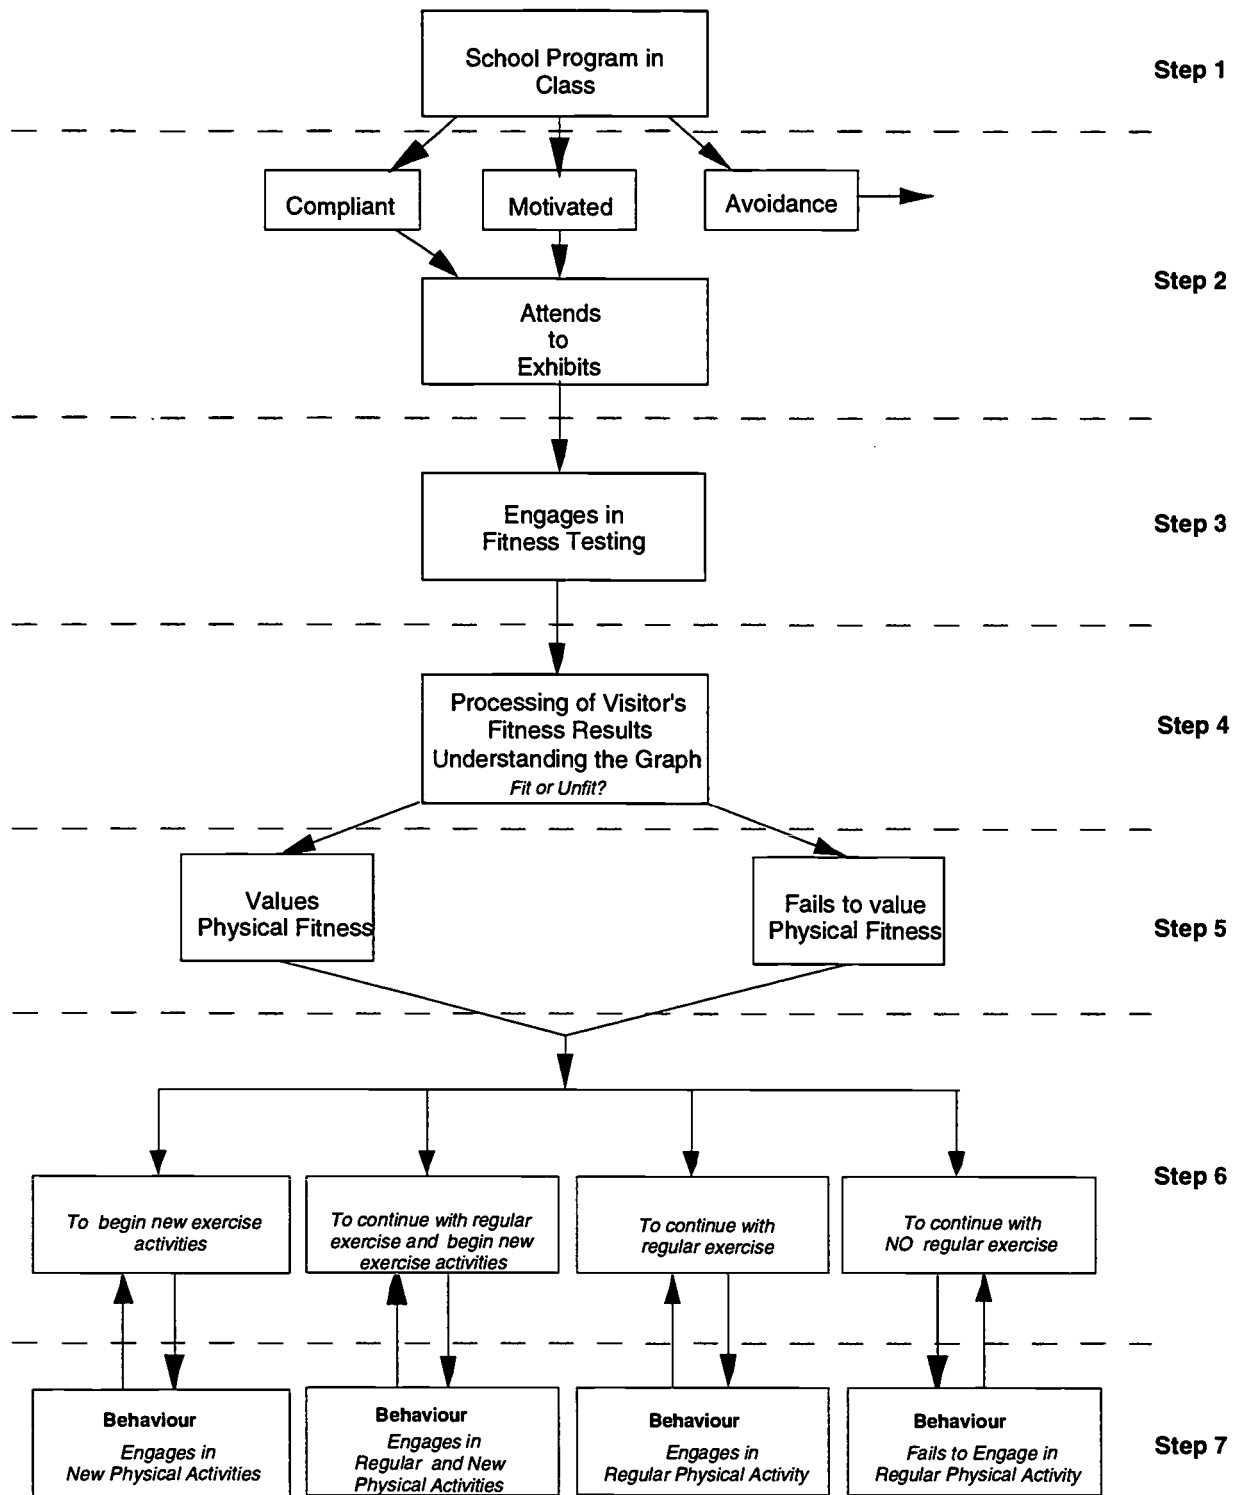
School Program in Class

Step 1

Compliant

Motivated

Avoidance

Step 2

Attends to Exhibits

Engages in Fitness Testing

Step 3

Processing of Visitor's Fitness Results Understanding the Graph
Fit or Unfit?

Step 4

Values Physical Fitness

Fails to value Physical Fitness

Step 5

To begin new exercise activities

To continue with regular exercise and begin new exercise activities

To continue with regular exercise

To continue with NO regular exercise

Step 6

Behaviour
Engages in New Physical Activities

Behaviour
Engages in Regular and New Physical Activities

Behaviour
Engages in Regular Physical Activity

Behaviour
Fails to Engage in Regular Physical Activity

Step 7